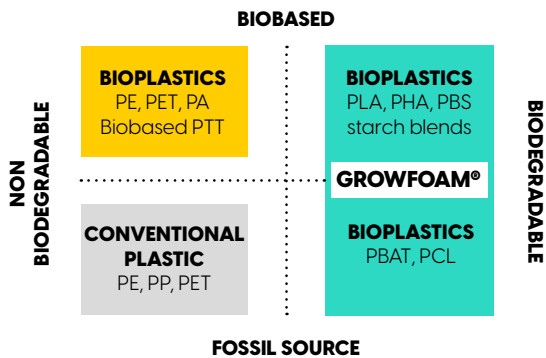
BIOBASED

NON BIODEGRADABLE

BIOPLASTICS
PE, PET, PA
Biobased PTT

BIOPLASTICS
PLA, PHA, PBS
starch blends

BIODEGRADABLE

GROWFOAM®

CONVENTIONAL PLASTIC
PE, PP, PET

BIOPLASTICS
PBAT, PCL

FOSSIL SOURCE